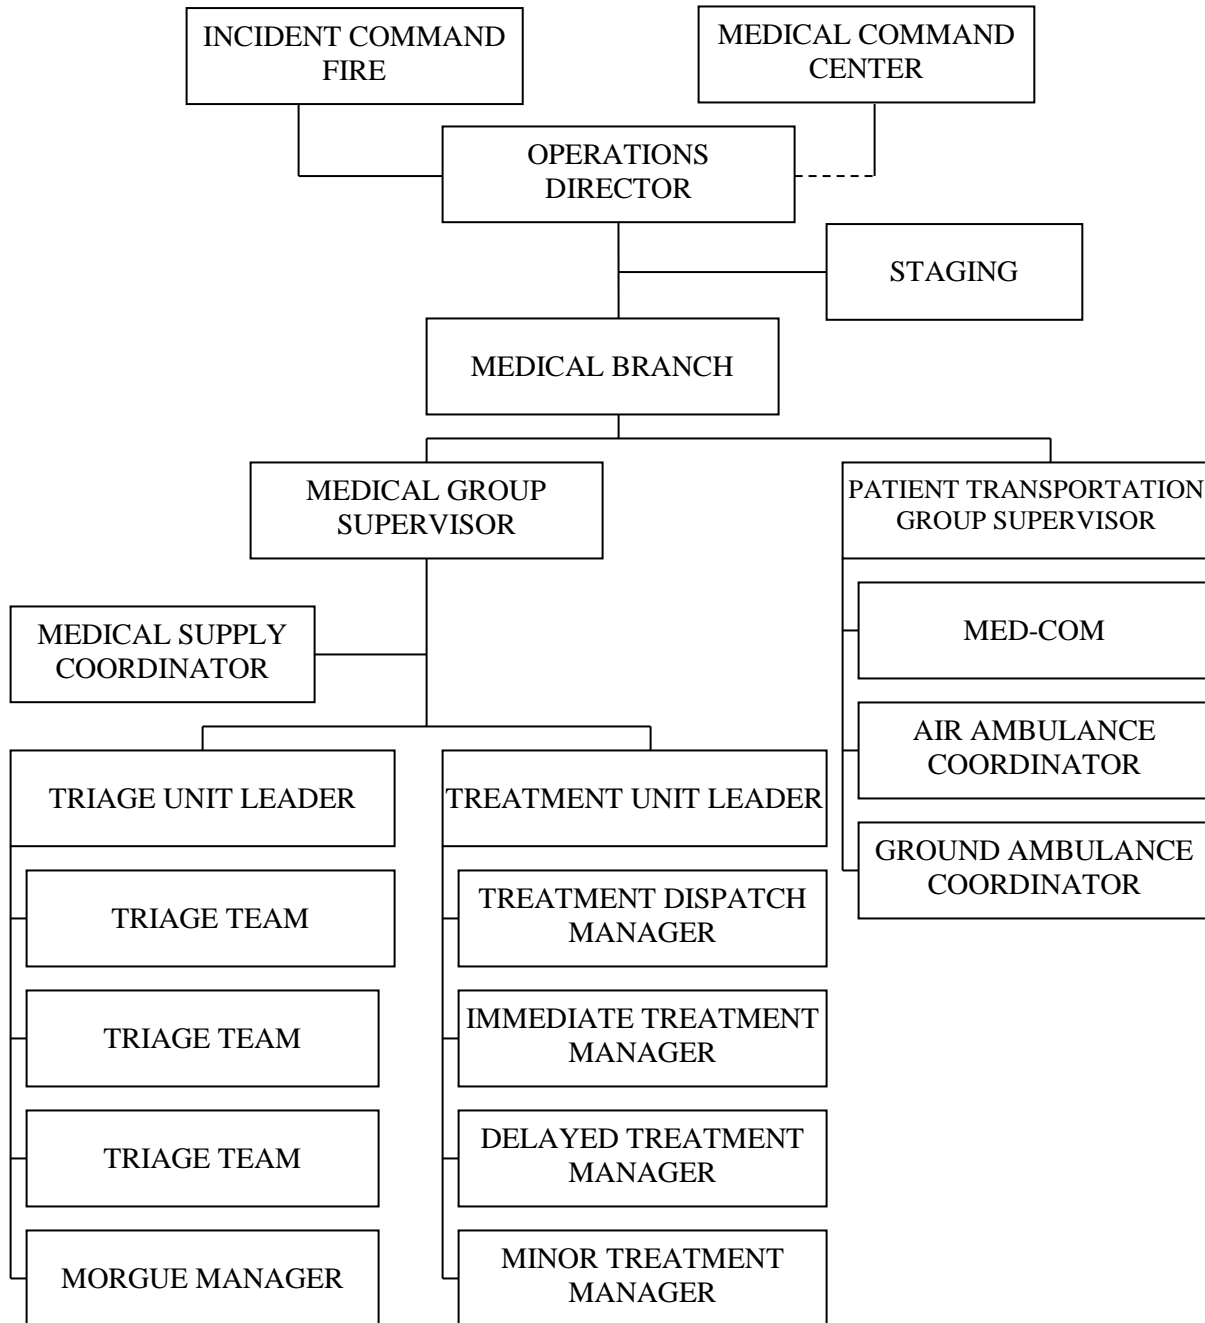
INCIDENT COMMAND FIRE

MEDICAL COMMAND CENTER

OPERATIONS DIRECTOR

STAGING

MEDICAL BRANCH

MEDICAL GROUP SUPERVISOR

PATIENT TRANSPORTATION GROUP SUPERVISOR

MEDICAL SUPPLY COORDINATOR

MED-COM

AIR AMBULANCE COORDINATOR

GROUND AMBULANCE COORDINATOR

TRIAGE UNIT LEADER

TRIAGE TEAM

TRIAGE TEAM

TRIAGE TEAM

MORGUE MANAGER

TREATMENT UNIT LEADER

TREATMENT DISPATCH MANAGER

IMMEDIATE TREATMENT MANAGER

DELAYED TREATMENT MANAGER

MINOR TREATMENT MANAGER